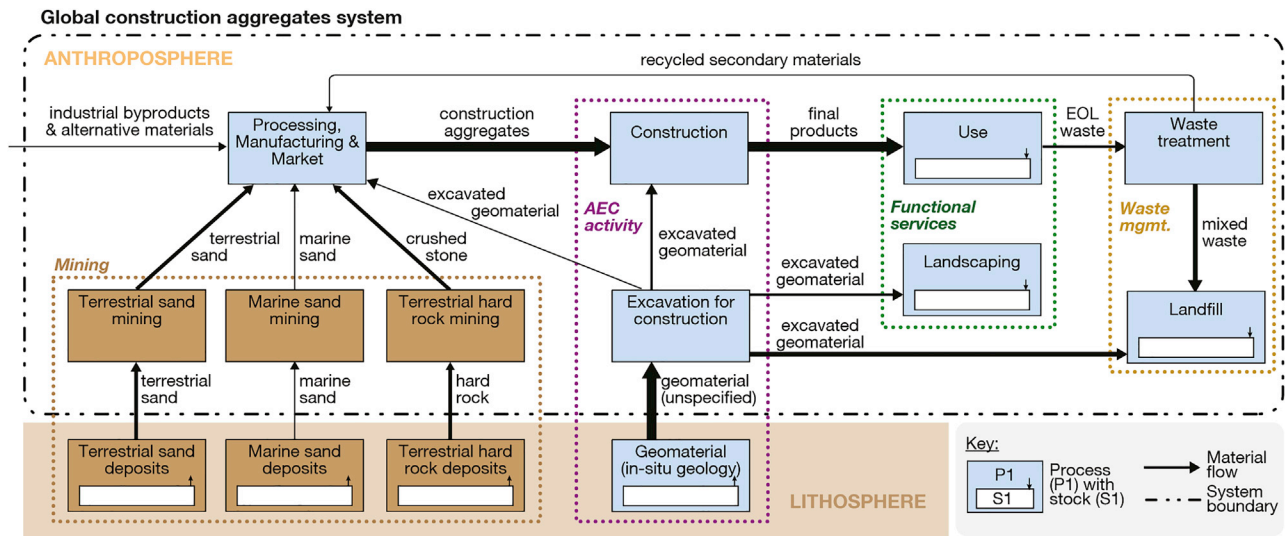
Global construction aggregates system

ANTHROPOSPHERE

recycled secondary materials

industrial byproducts & alternative materials

Processing, Manufacturing & Market

construction aggregates

Construction

final products

Use

EOL waste

Waste treatment

excavated geomaterial

AEC activity

Functional services

Waste mgmt.

terrestrial sand

marine sand

crushed stone

excavated geomaterial

mixed waste

Mining

excavated geomaterial

Landscaping

Terrestrial sand mining

Marine sand mining

Terrestrial hard rock mining

Excavation for construction

excavated geomaterial

Landfill

terrestrial sand

marine sand

hard rock

geomaterial (unspecified)

Terrestrial sand deposits

Marine sand deposits

Terrestrial hard rock deposits

Geomaterial (in-situ geology)

LITHOSPHERE

Key:

P1

S1

Process (P1) with stock (S1)

Material flow

System boundary